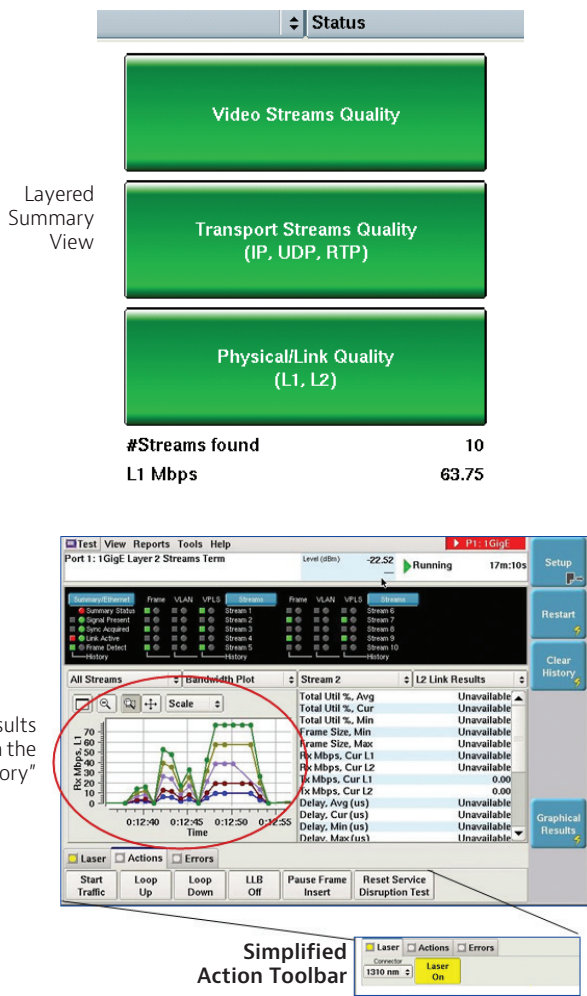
Status

Video Streams Quality

Layered Summary View

Transport Streams Quality (IP, UDP, RTP)

Physical/Link Quality (L1, L2)

#Streams found 10

L1 Mbps 63.75

Test View Reports Tools Help

P1: 1GigE

Port 1: 1GigE Layer 2 Streams Term

Level (dBm) -22.52

Running 17m:10s

Setup

Restart

Clear History

Graphical Results

Summary/Ethernet Frame VLAN VPLS Streams

Summary Status
Signal Present
Sync Acquired
Link Active
Frame Detect
History

Stream 1
Stream 2
Stream 3
Stream 4
Stream 5
History

Frame VLAN VPLS Streams

Stream 6
Stream 7
Stream 8
Stream 9
Stream 10
History

All Streams

Bandwidth Plot

Stream 2

L2 Link Results

Scale

Rx Mbps, L1

70
60
50
40
30
20
10
0

0:12:40 0:12:45 0:12:50 0:12:55

Time

| | |
|---|---|
| Total Util %, Avg | Unavailable |
| Total Util %, Cur | Unavailable |
| Total Util %, Min | Unavailable |
| Frame Size, Min | Unavailable |
| Frame Size, Max | Unavailable |
| Rx Mbps, Cur L1 | Unavailable |
| Rx Mbps, Cur L2 | Unavailable |
| Tx Mbps, Cur L1 | 0.00 |
| Tx Mbps, Cur L2 | 0.00 |
| Delay, Avg (us) | Unavailable |
| Delay, Cur (us) | Unavailable |
| Delay, Min (us) | Unavailable |
| Delay, Max (us) | Unavailable |

sults
the
ory"

Laser Actions Errors

Start Traffic | Loop Up | Loop Down | LLB Off | Pause Frame Insert | Reset Service Disruption Test

Simplified Action Toolbar

Laser Actions Errors

Connector

1310 nm

Laser On